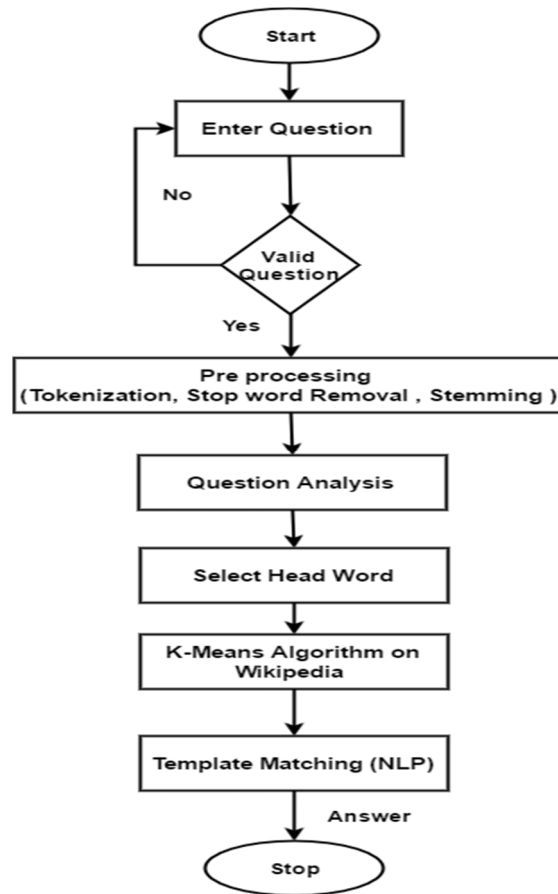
Start

Enter Question

No

Valid Question

Yes

Pre processing
(Tokenization, Stop word Removal , Stemming )

Question Analysis

Select Head Word

K-Means Algorithm on Wikipedia

Template Matching (NLP)

Answer

Stop